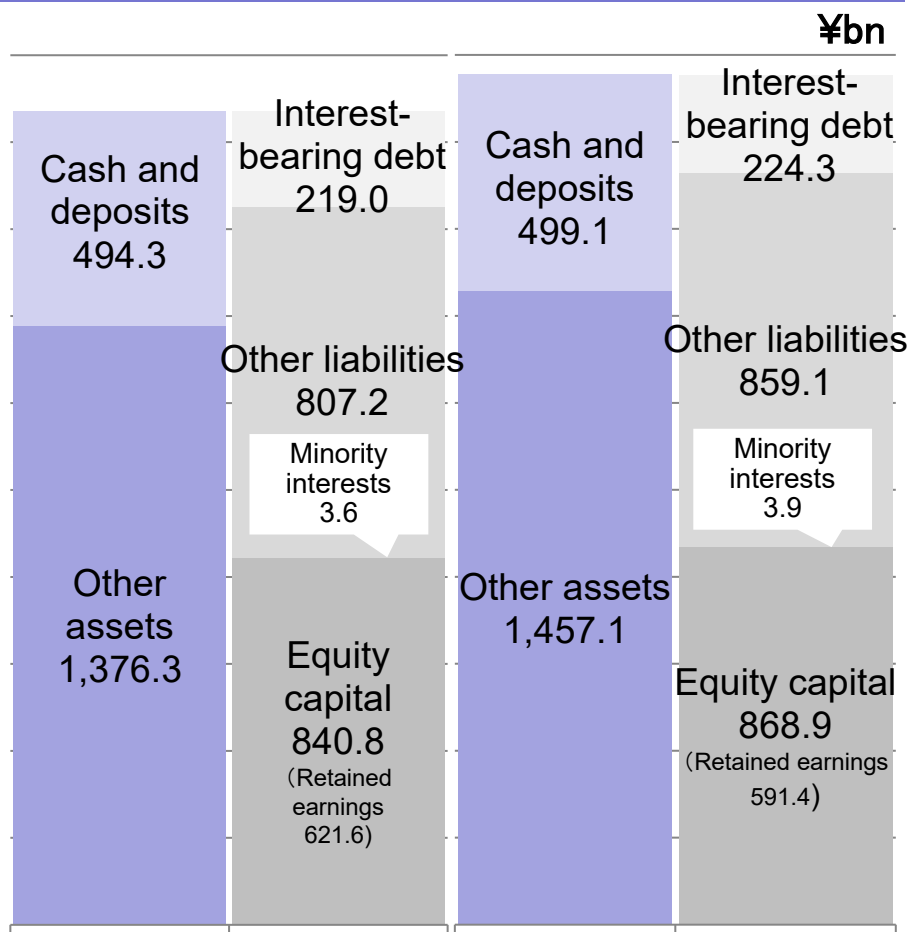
¥bn

Cash and deposits 494.3

Other assets 1,376.3

Interest-bearing debt 219.0

Other liabilities 807.2

Minority interests 3.6

Equity capital 840.8 （Retained earnings 621.6）

Cash and deposits 499.1

Other assets 1,457.1

Interest-bearing debt 224.3

Other liabilities 859.1

Minority interests 3.9

Equity capital 868.9 （Retained earnings 591.4）